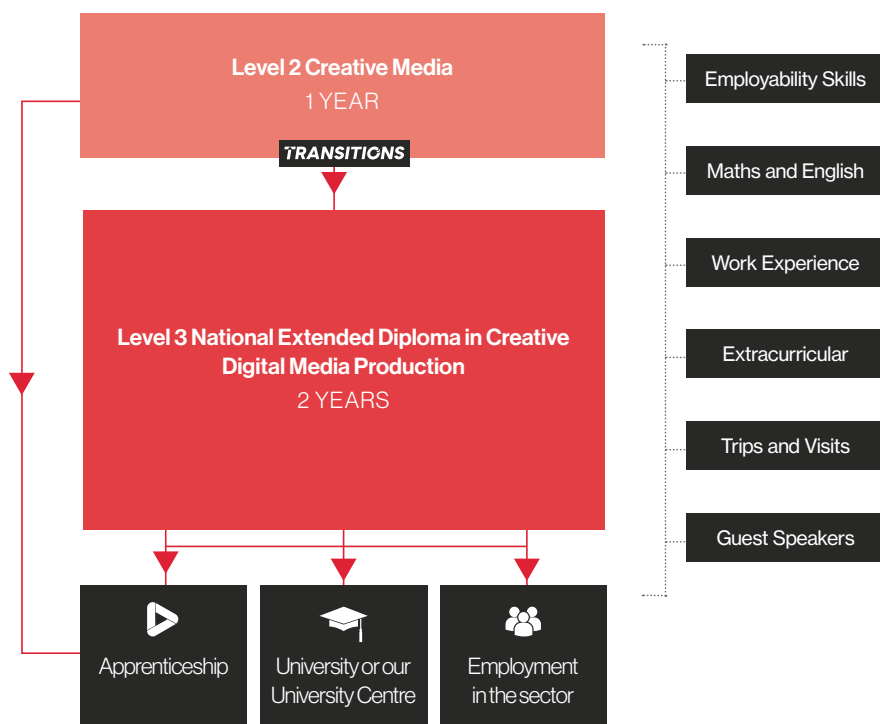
Level 2 Creative Media
1 YEAR

TRANSITIONS

Level 3 National Extended Diploma in Creative Digital Media Production
2 YEARS

Apprenticeship

University or our University Centre

Employment in the sector

Employability Skills

Maths and English

Work Experience

Extracurricular

Trips and Visits

Guest Speakers